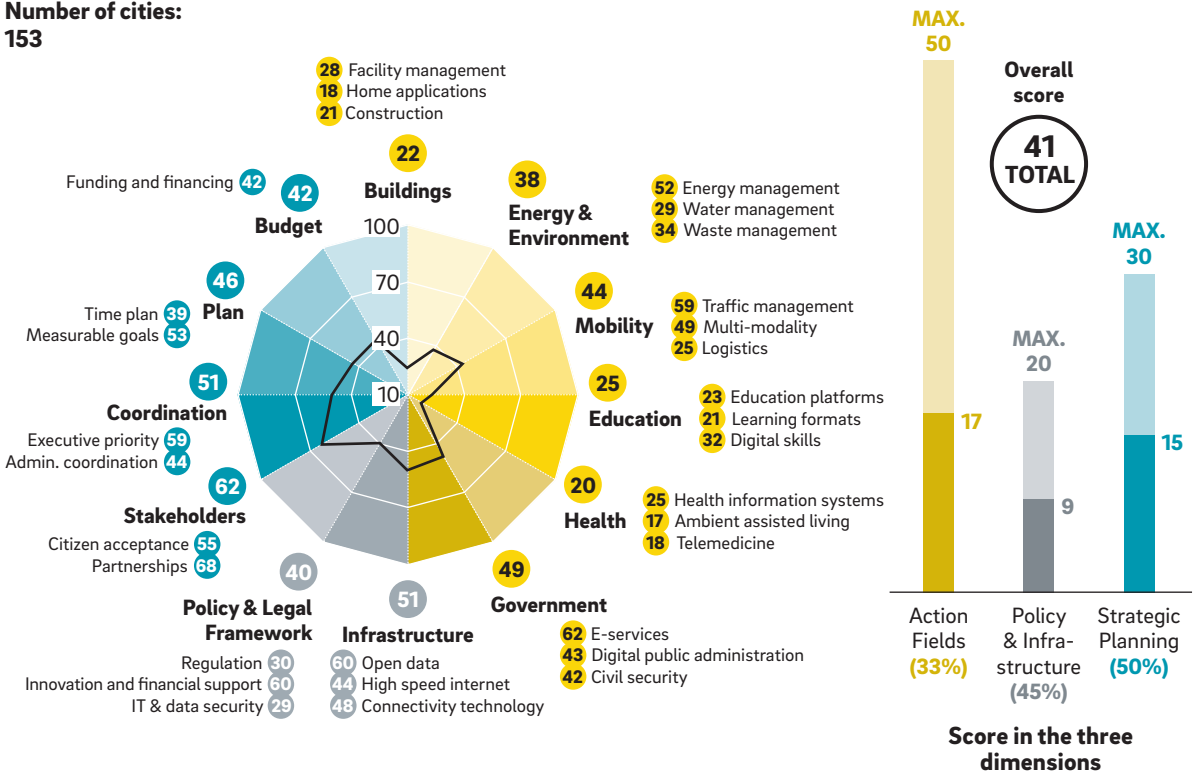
Number of cities: 153

28 Facility management
18 Home applications
21 Construction

22
Buildings

38
Energy & Environment

52 Energy management
29 Water management
34 Waste management

Funding and financing 42
42
Budget

100
70
40
10

46
Plan
Time plan 39
Measurable goals 53

44
Mobility
59 Traffic management
49 Multi-modality
25 Logistics

25
Education
23 Education platforms
21 Learning formats
32 Digital skills

51
Coordination
Executive priority 59
Admin. coordination 44

20
Health
25 Health information systems
17 Ambient assisted living
18 Telemedicine

62
Stakeholders
Citizen acceptance 55
Partnerships 68

40
Policy & Legal Framework
Regulation 30
Innovation and financial support 60
IT & data security 29

51
Infrastructure
60 Open data
44 High speed internet
48 Connectivity technology

49
Government
62 E-services
43 Digital public administration
42 Civil security

MAX. 50
Overall score
41 TOTAL
MAX. 20
MAX. 30
17
9
15

Action Fields (33%)
Policy & Infrastructure (45%)
Strategic Planning (50%)

Score in the three dimensions